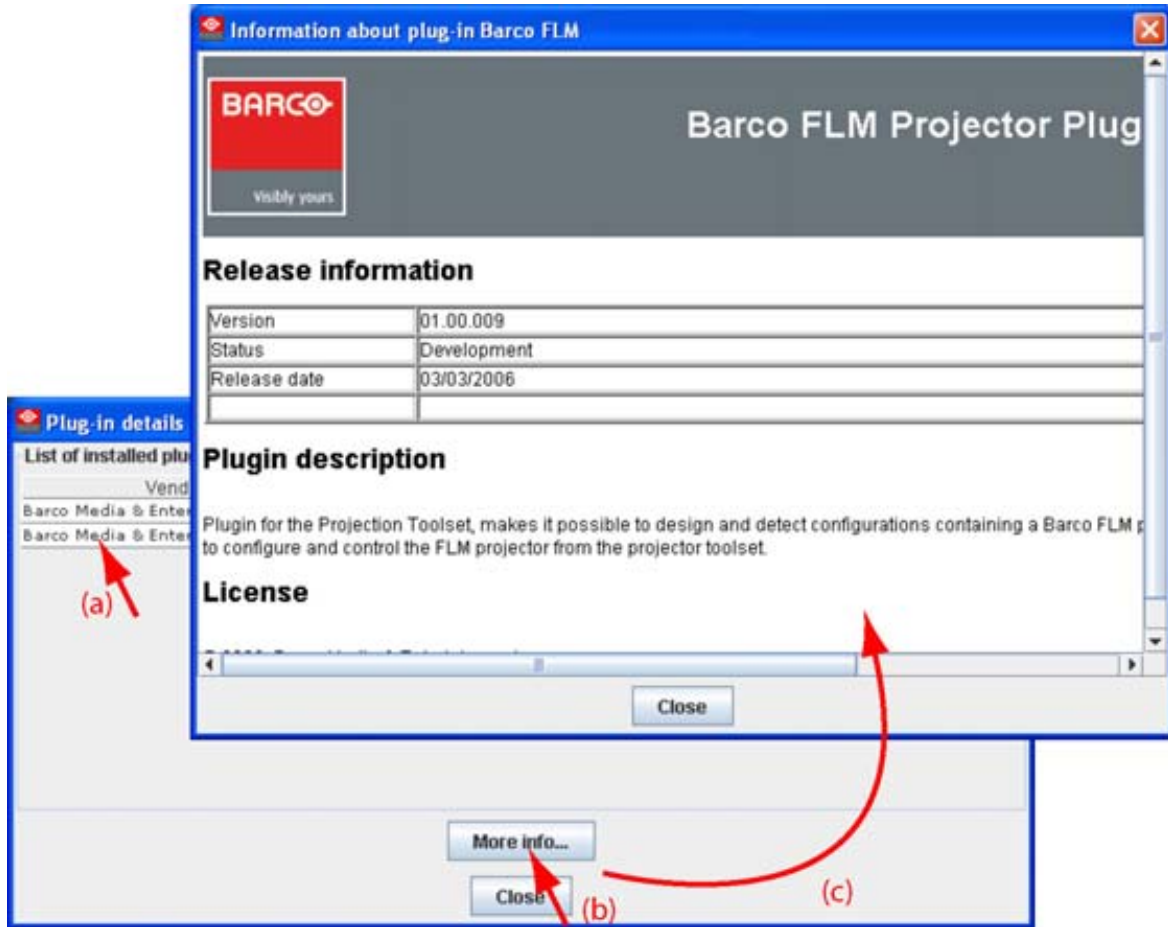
Information about plug-in Barco FLM

BARCO
Visibly yours

Barco FLM Projector Plug

Release information

| Version | 01.00.009 |
|---|---|
| Status | Development |
| Release date | 03/03/2006 |
| | |

Plugin description

Plugin for the Projection Toolset, makes it possible to design and detect configurations containing a Barco FLM p to configure and control the FLM projector from the projector toolset.

License

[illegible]

Close

Plug-in details

List of installed plu

Vend

Barco Media & Enter

Barco Media & Enter

(a)

More info...

Close

(b)

(c)